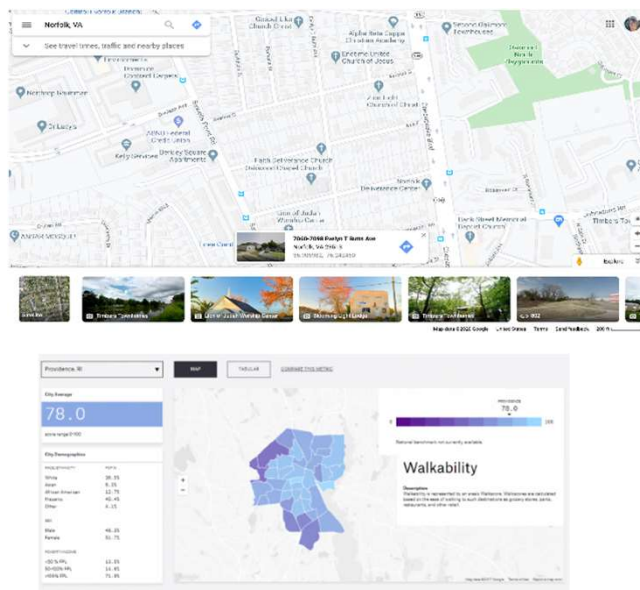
Norfolk, VA

See travel times, traffic and nearby places

Alpha Beta Cappa Christian Academy

Eastside United Church of Jesus

Northrop Grumman

ABNB Federal Credit Union

Kelly Services

Faith Deliverance Church

Lion of Judah Worship Center

ANSAR MOSQUE

2068-2098 Evelyn T Butts Ave
Norfolk, VA 23504

Timbers

Map data ©2022 Google United States Terms Send feedback 200 ft

Providence, RI

MAP

TABULAR

COMPARE THIS METRIC

City Average

78.0

Walkability

National benchmark not currently available.

Description

City Demographics

White
Asian
African American
Hispanic
Other

Male
Female